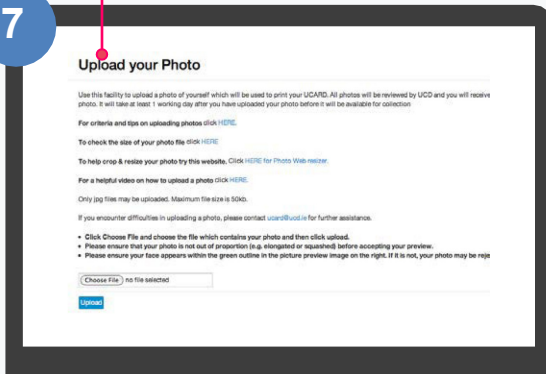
7

Upload your Photo

Use this facility to upload a photo of yourself which will be used to print your UCARD. All photos will be reviewed by UCD and you will receive photo. It will take at least 1 working day after you have uploaded your photo before it will be available for collection

For criteria and tips on uploading photos click HERE.

To check the size of your photo file click HERE

To help crop & resize your photo try this website. Click HERE for Photo Web resizer.

For a helpful video on how to upload a photo click HERE

Only jpg files may be uploaded. Maximum file size is 50kb.

If you encounter difficulties in uploading a photo, please contact ucard@ucd.ie for further assistance.

• Click Choose File and choose the file which contains your photo and then click upload.
• Please ensure that your photo is not out of proportion (e.g. elongated or squashed) before accepting your preview.
• Please ensure your face appears within the green outline in the picture preview image on the right. If it is not, your photo may be reje

Choose File no file selected

Upload